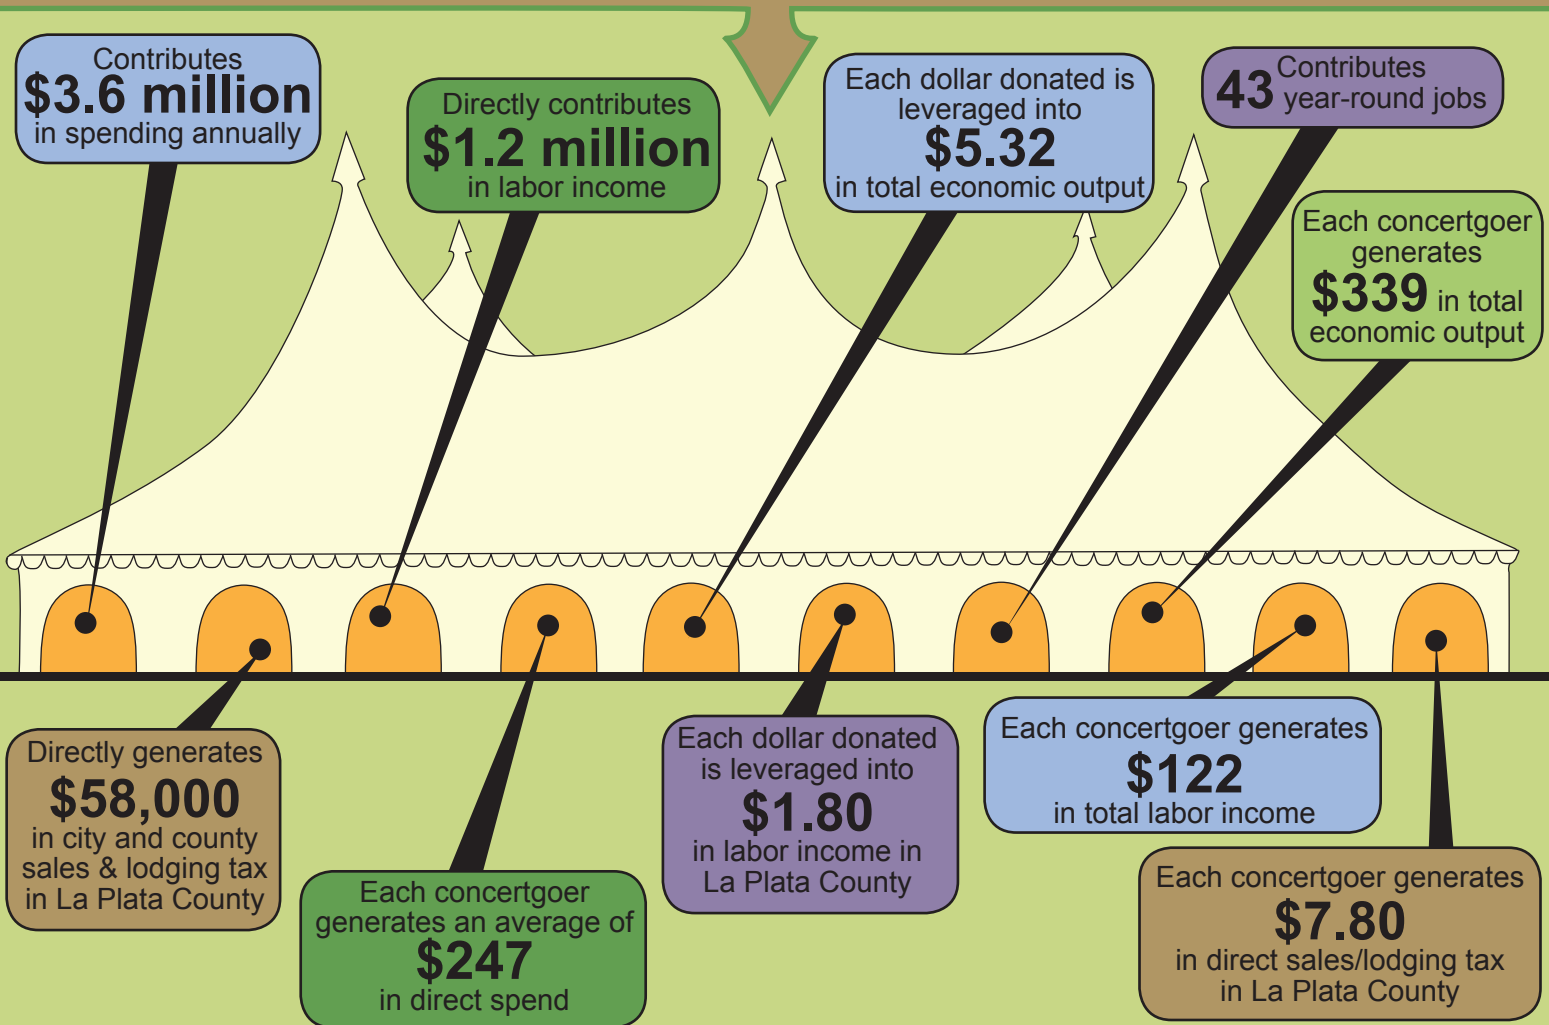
Contributes
$3.6 million
in spending annually

Directly contributes
$1.2 million
in labor income

Each dollar donated is leveraged into
$5.32
in total economic output

43 Contributes year-round jobs

Each concertgoer generates
$339 in total economic output

Directly generates
$58,000
in city and county sales & lodging tax in La Plata County

Each concertgoer generates an average of
$247
in direct spend

Each dollar donated is leveraged into
$1.80
in labor income in La Plata County

Each concertgoer generates
$122
in total labor income

Each concertgoer generates
$7.80
in direct sales/lodging tax in La Plata County